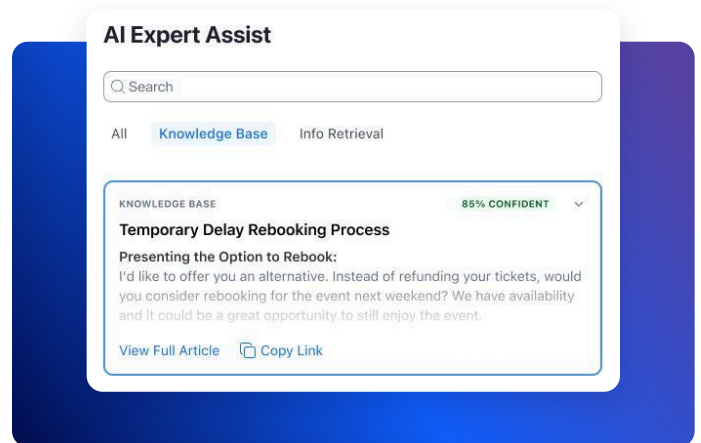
AI Expert Assist

Search

All Knowledge Base Info Retrieval

KNOWLEDGE BASE 85% CONFIDENT

Temporary Delay Rebooking Process

Presenting the Option to Rebook:
I'd like to offer you an alternative. Instead of refunding your tickets, would you consider rebooking for the event next weekend? We have availability and it could be a great opportunity to still enjoy the event.

View Full Article Copy Link